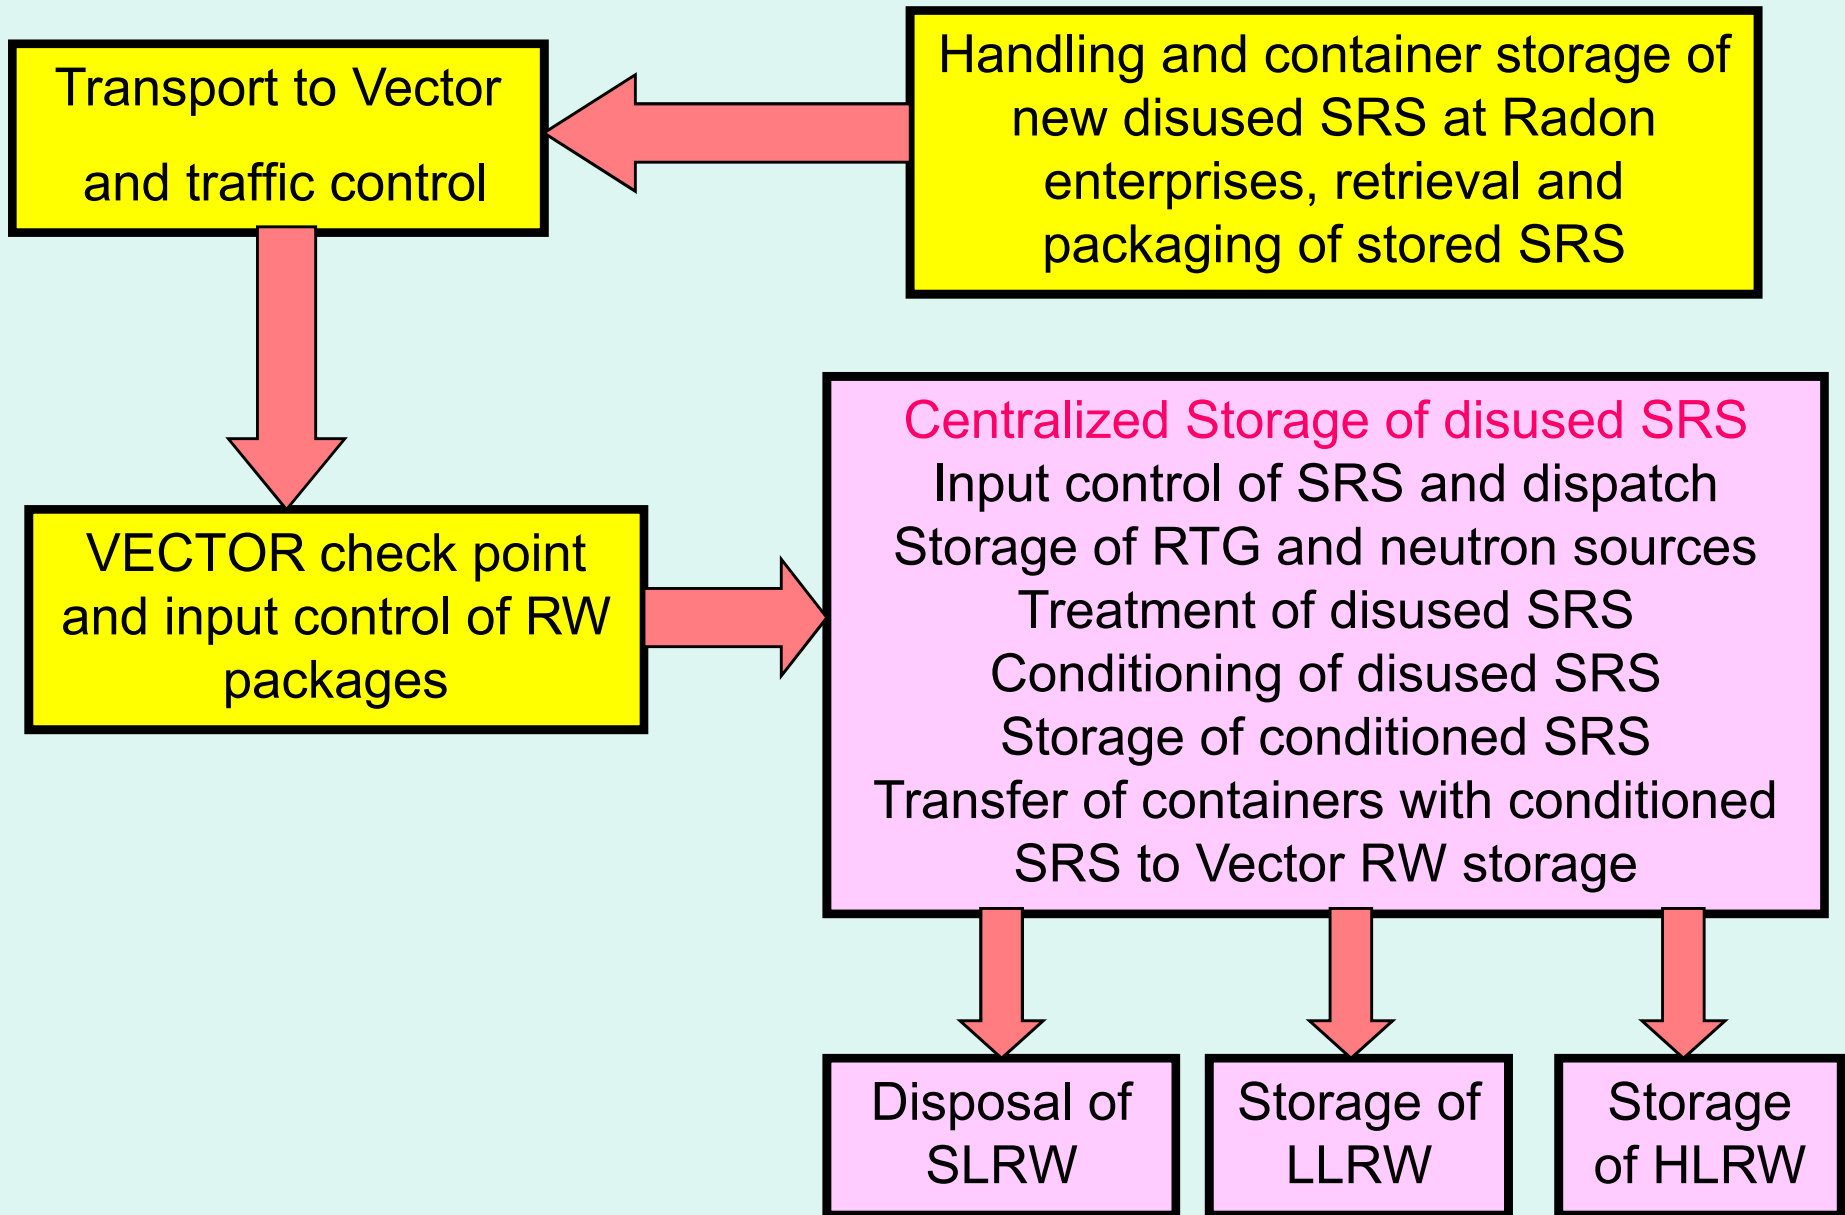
Transport to Vector and traffic control

Handling and container storage of new disused SRS at Radon enterprises, retrieval and packaging of stored SRS

VECTOR check point and input control of RW packages

Centralized Storage of disused SRS
Input control of SRS and dispatch
Storage of RTG and neutron sources
Treatment of disused SRS
Conditioning of disused SRS
Storage of conditioned SRS
Transfer of containers with conditioned SRS to Vector RW storage

Disposal of SLRW

Storage of LLRW

Storage of HLRW